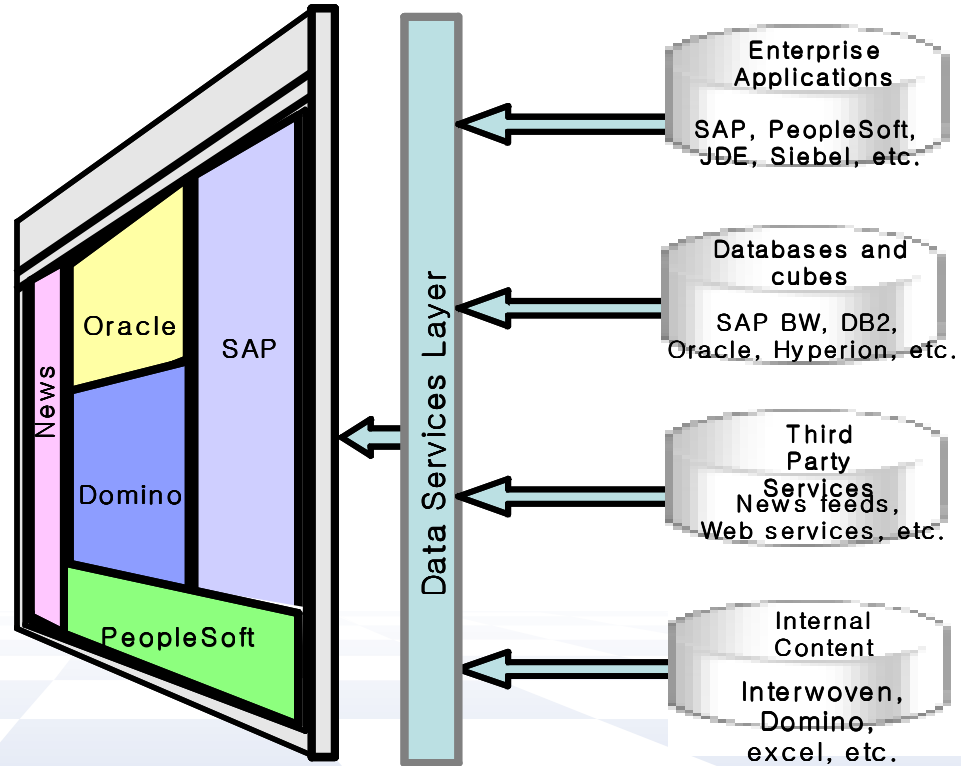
News

Oracle

Domino

SAP

PeopleSoft

Data Services Layer

Enterprise Applications

SAP, PeopleSoft, JDE, Siebel, etc.

Databases and cubes

SAP BW, DB2, Oracle, Hyperion, etc.

Third Party Services

News feeds, Web services, etc.

Internal Content

Interwoven, Domino, excel, etc.